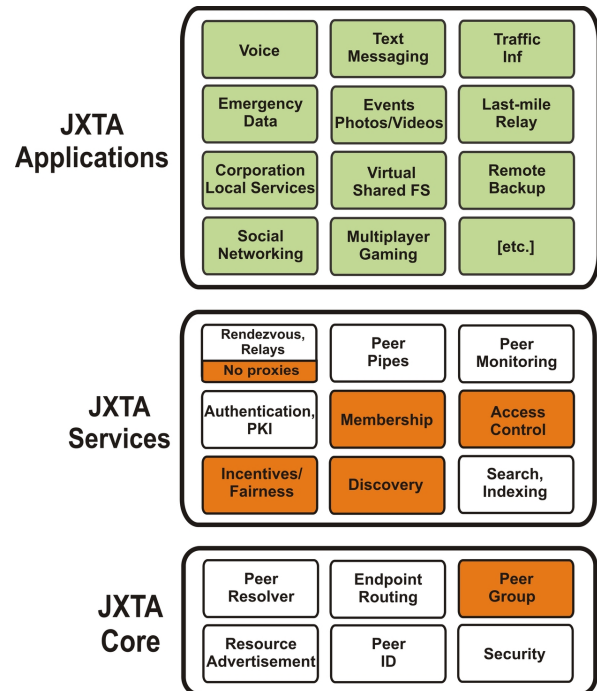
JXTA Applications

| | | |
|---|---|---|
| Voice | Text Messaging | Traffic Inf |
| Emergency Data | Events Photos/Videos | Last-mile Relay |
| Corporation Local Services | Virtual Shared FS | Remote Backup |
| Social Networking | Multiplayer Gaming | [etc.] |

JXTA Services

| | | |
|---|---|---|
| Rendezvous, Relays / No proxies | Peer Pipes | Peer Monitoring |
| Authentication, PKI | Membership | Access Control |
| Incentives/ Fairness | Discovery | Search, Indexing |

JXTA Core

| | | |
|---|---|---|
| Peer Resolver | Endpoint Routing | Peer Group |
| Resource Advertisement | Peer ID | Security |